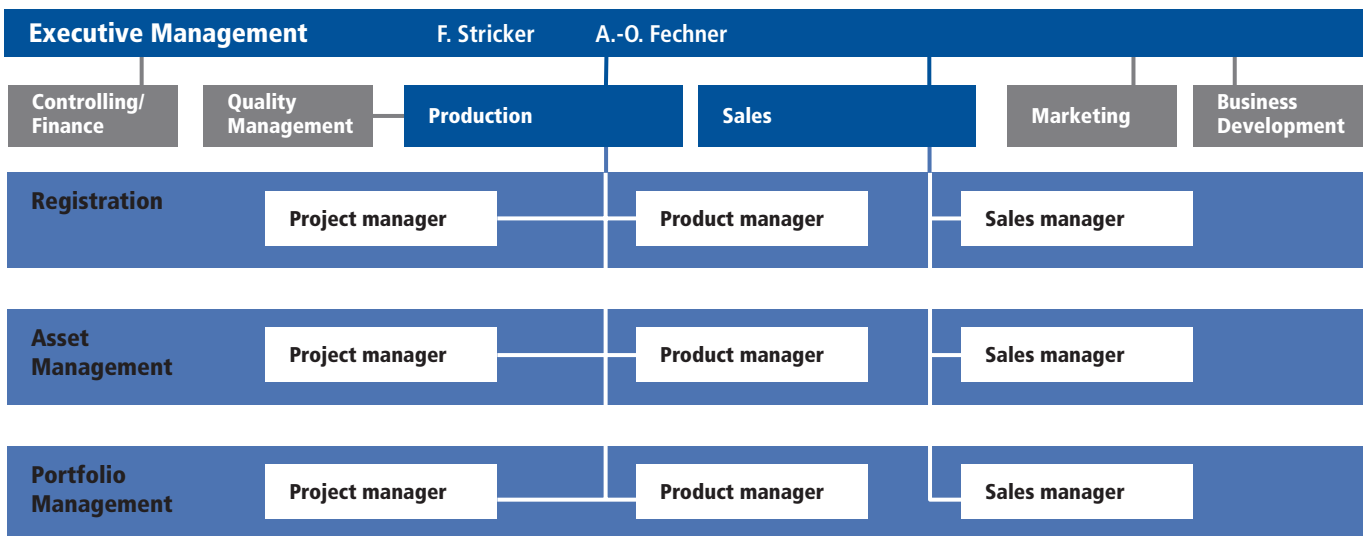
Executive Management F. Stricker A.-O. Fechner

Controlling/ Finance

Quality Management

Production

Sales

Marketing

Business Development

Registration

Project manager

Product manager

Sales manager

Asset Management

Project manager

Product manager

Sales manager

Portfolio Management

Project manager

Product manager

Sales manager